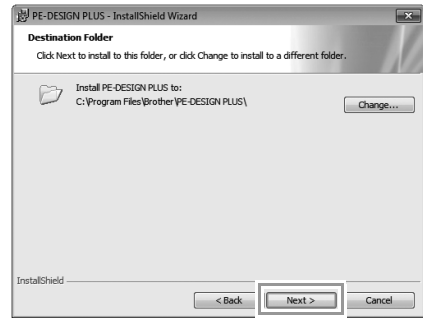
PE-DESIGN PLUS - InstallShield Wizard

Destination Folder

Click Next to install to this folder, or click Change to install to a different folder.

Install PE-DESIGN PLUS to:
C:\Program Files\Brother\PE-DESIGN PLUS\

Change...

InstallShield

< Back

Next >

Cancel